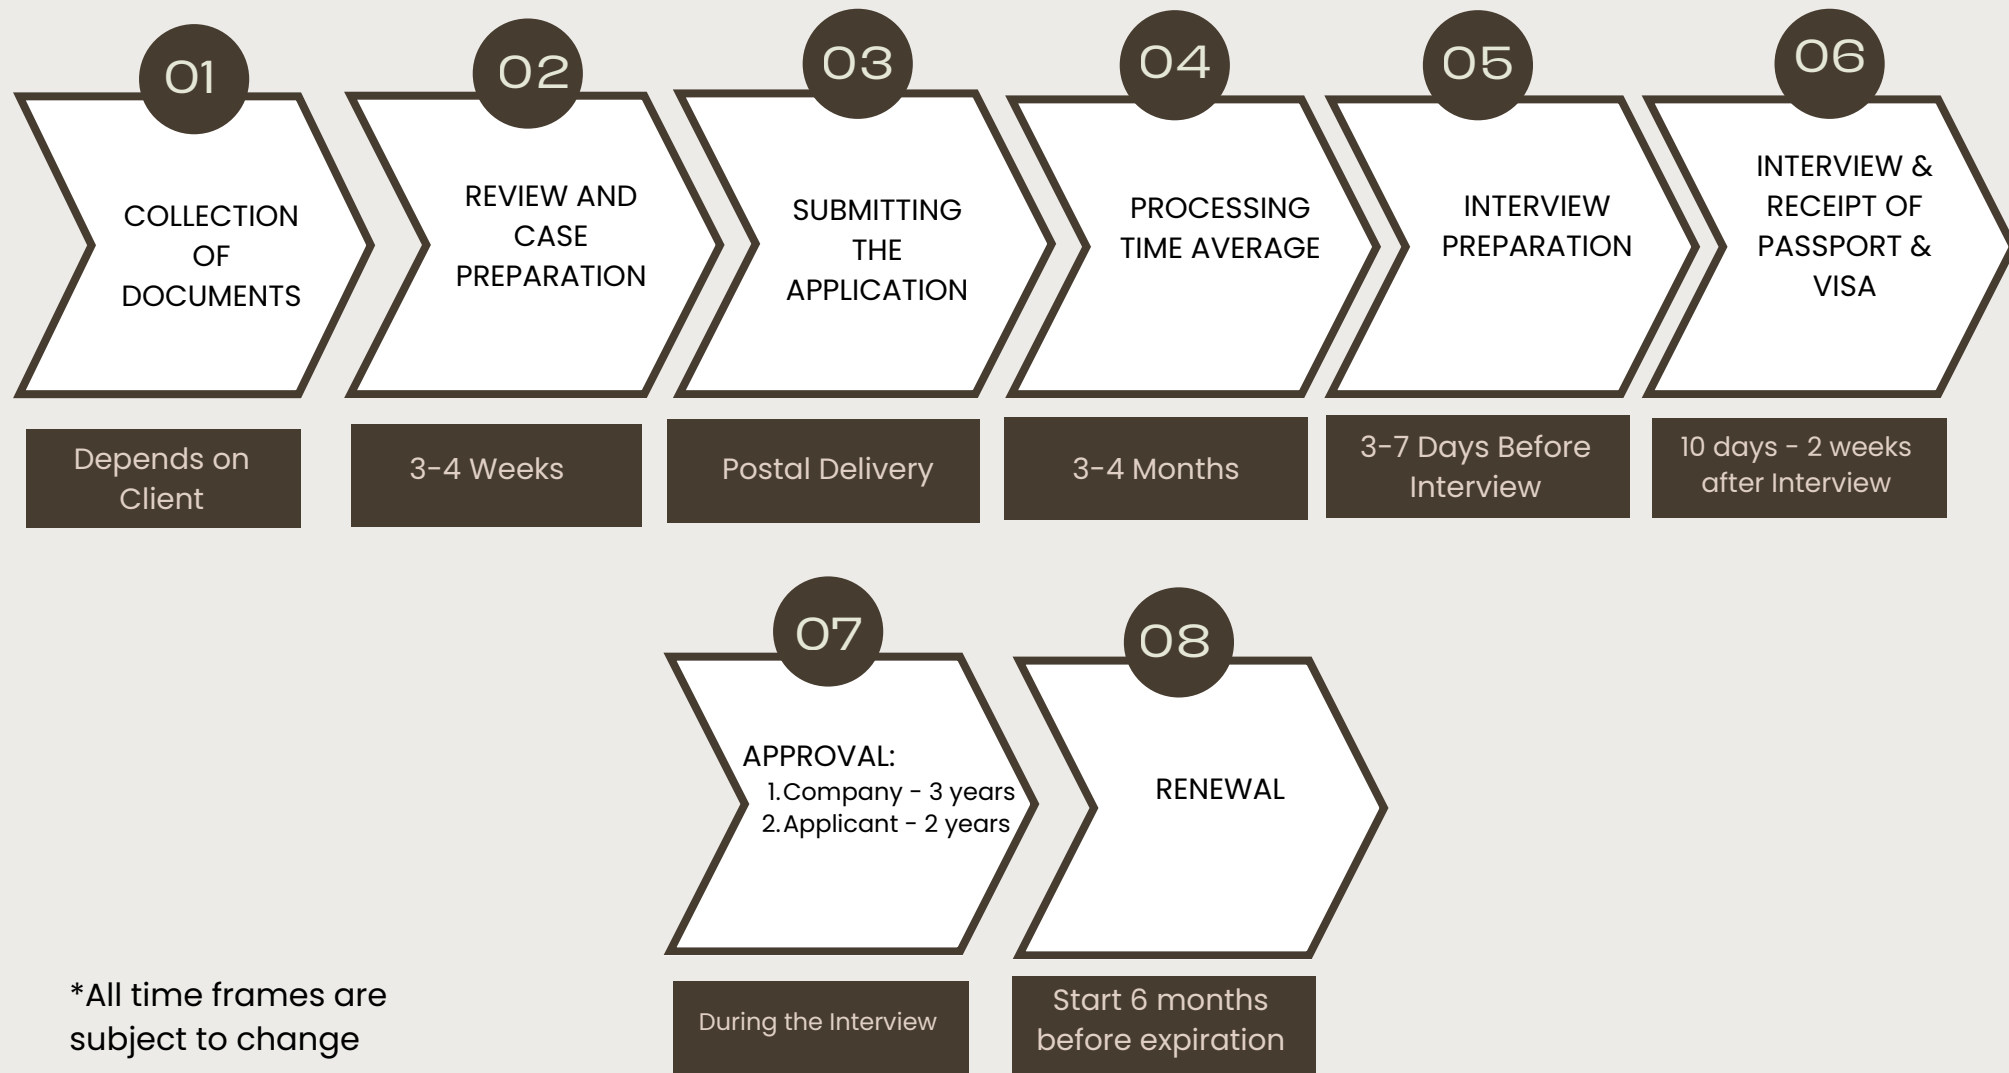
01
COLLECTION OF DOCUMENTS
Depends on Client

02
REVIEW AND CASE PREPARATION
3-4 Weeks

03
SUBMITTING THE APPLICATION
Postal Delivery

04
PROCESSING TIME AVERAGE
3-4 Months

05
INTERVIEW PREPARATION
3-7 Days Before Interview

06
INTERVIEW & RECEIPT OF PASSPORT & VISA
10 days - 2 weeks after Interview

07
APPROVAL:
1. Company - 3 years
2. Applicant - 2 years
During the Interview

08
RENEWAL
Start 6 months before expiration

*All time frames are subject to change